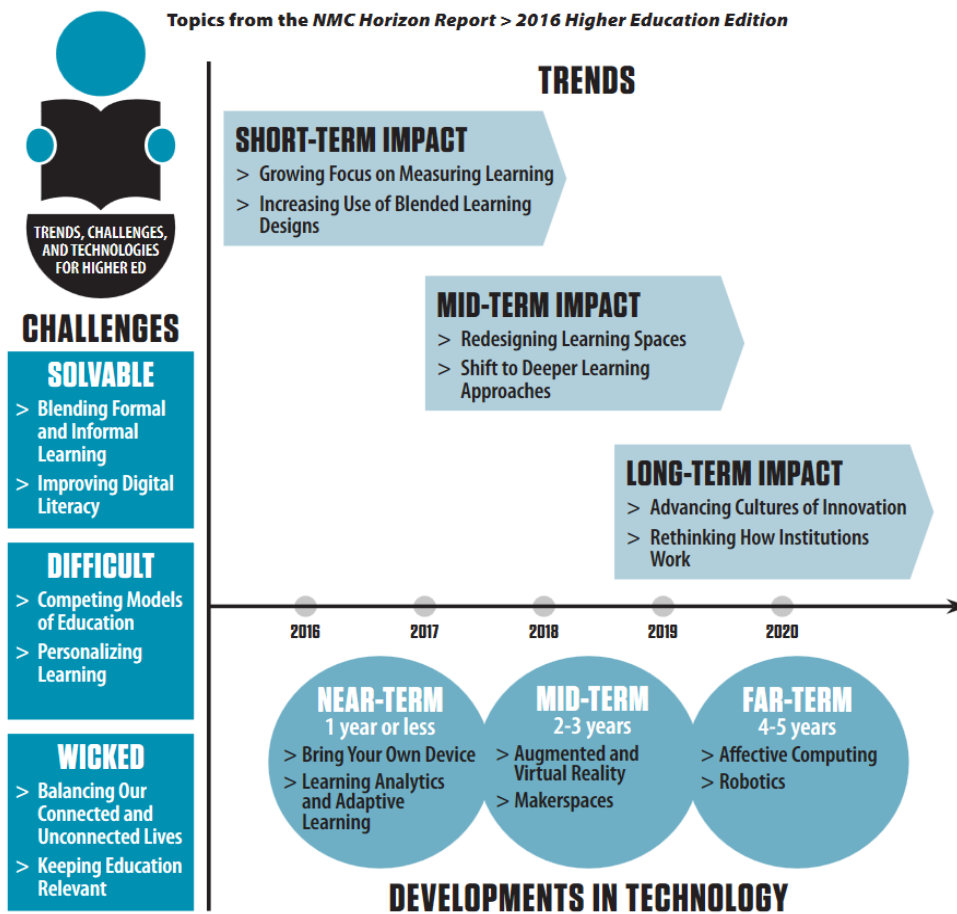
Topics from the *NMC Horizon Report > 2016 Higher Education Edition*

TRENDS, CHALLENGES, AND TECHNOLOGIES FOR HIGHER ED

TRENDS

SHORT-TERM IMPACT
> Growing Focus on Measuring Learning
> Increasing Use of Blended Learning Designs

MID-TERM IMPACT
> Redesigning Learning Spaces
> Shift to Deeper Learning Approaches

LONG-TERM IMPACT
> Advancing Cultures of Innovation
> Rethinking How Institutions Work

CHALLENGES

SOLVABLE
> Blending Formal and Informal Learning
> Improving Digital Literacy

DIFFICULT
> Competing Models of Education
> Personalizing Learning

WICKED
> Balancing Our Connected and Unconnected Lives
> Keeping Education Relevant

2016 2017 2018 2019 2020

NEAR-TERM
1 year or less
> Bring Your Own Device
> Learning Analytics and Adaptive Learning

MID-TERM
2-3 years
> Augmented and Virtual Reality
> Makerspaces

FAR-TERM
4-5 years
> Affective Computing
> Robotics

DEVELOPMENTS IN TECHNOLOGY